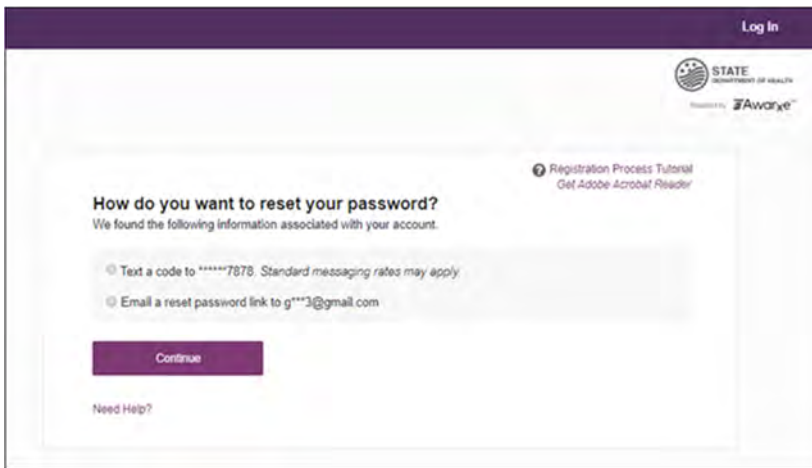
Log In

STATE
DEPARTMENT OF HEALTH
Powered by Awarxe

Registration Process Tutorial
Get Adobe Acrobat Reader

How do you want to reset your password?
We found the following information associated with your account.

Text a code to ******7878. Standard messaging rates may apply.

Email a reset password link to g***3@gmail.com

Continue

Need Help?